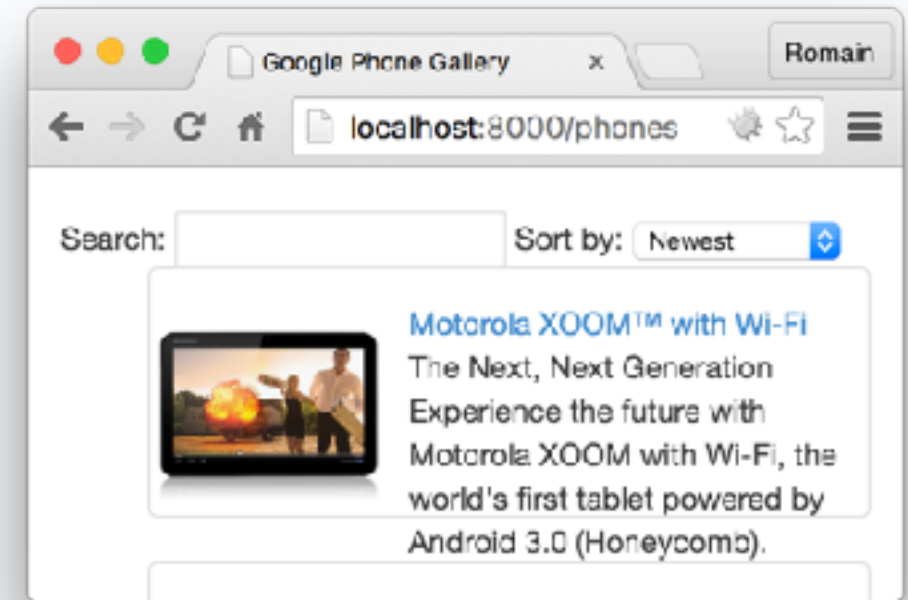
Google Phone Gallery ×

Romain

localhost:8000/phones

Search:

Sort by: Newest

Motorola XOOM™ with Wi-Fi
The Next, Next Generation
Experience the future with Motorola XOOM with Wi-Fi, the world's first tablet powered by Android 3.0 (Honeycomb).